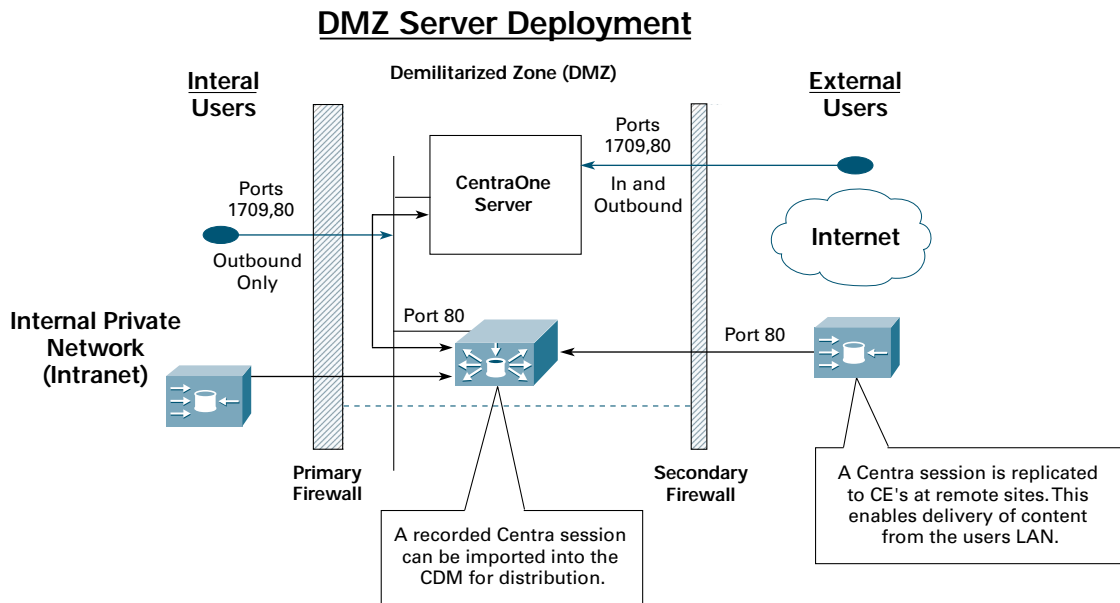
DMZ Server Deployment

Interal Users

Demilitarized Zone (DMZ)

External Users

Ports 1709,80

CentraOne Server

Ports 1709,80

In and Outbound

Internet

Outbound Only

Internal Private Network (Intranet)

Port 80

Port 80

Primary Firewall

Secondary Firewall

A recorded Centra session can be imported into the CDM for distribution.

A Centra session is replicated to CE's at remote sites. This enables delivery of content from the users LAN.